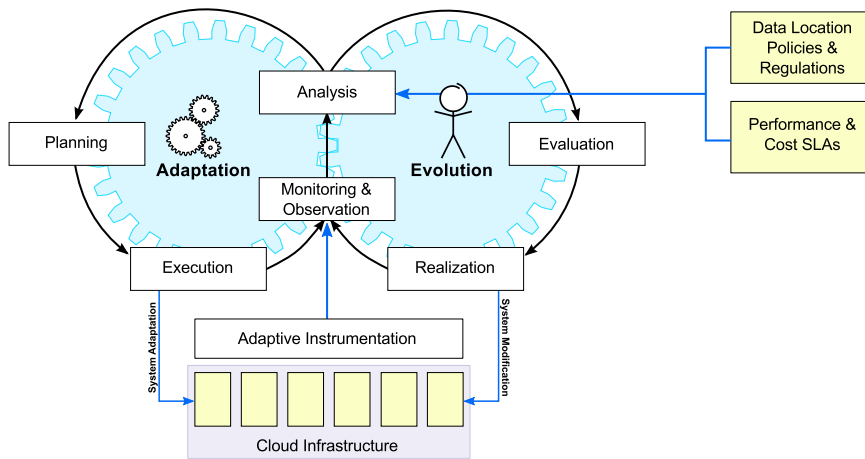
Data Location Policies & Regulations

Performance & Cost SLAs

Analysis

Planning

Adaptation

Evolution

Evaluation

Monitoring & Observation

Execution

Realization

System Adaptation

Adaptive Instrumentation

System Modification

Cloud Infrastructure